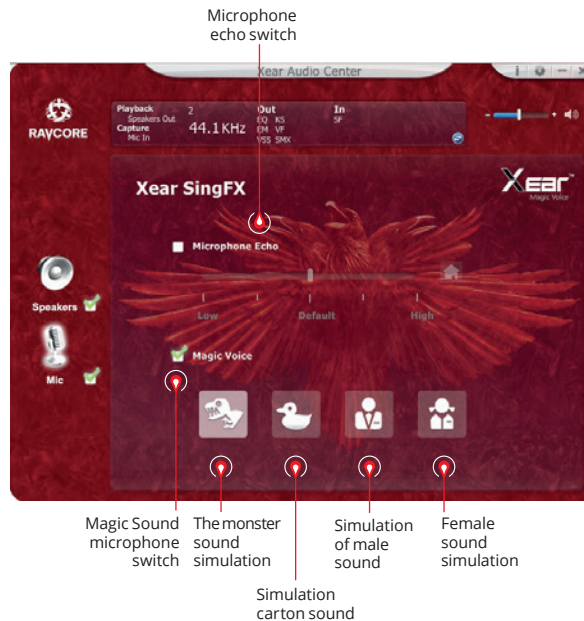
Microphone echo switch

Xear Audio Center

RAYCORE

Playback
Speakers Out
Capture
Mic In

2

44.1KHz

Out
EQ KS
EM VF
VSS SMX

In
SF

Xear
Magic Voice

Xear SingFX

Microphone Echo

Low

Default

High

Speakers

Mic

Magic Voice

Magic Sound microphone switch

The monster sound simulation

Simulation carton sound

Simulation of male sound

Female sound simulation